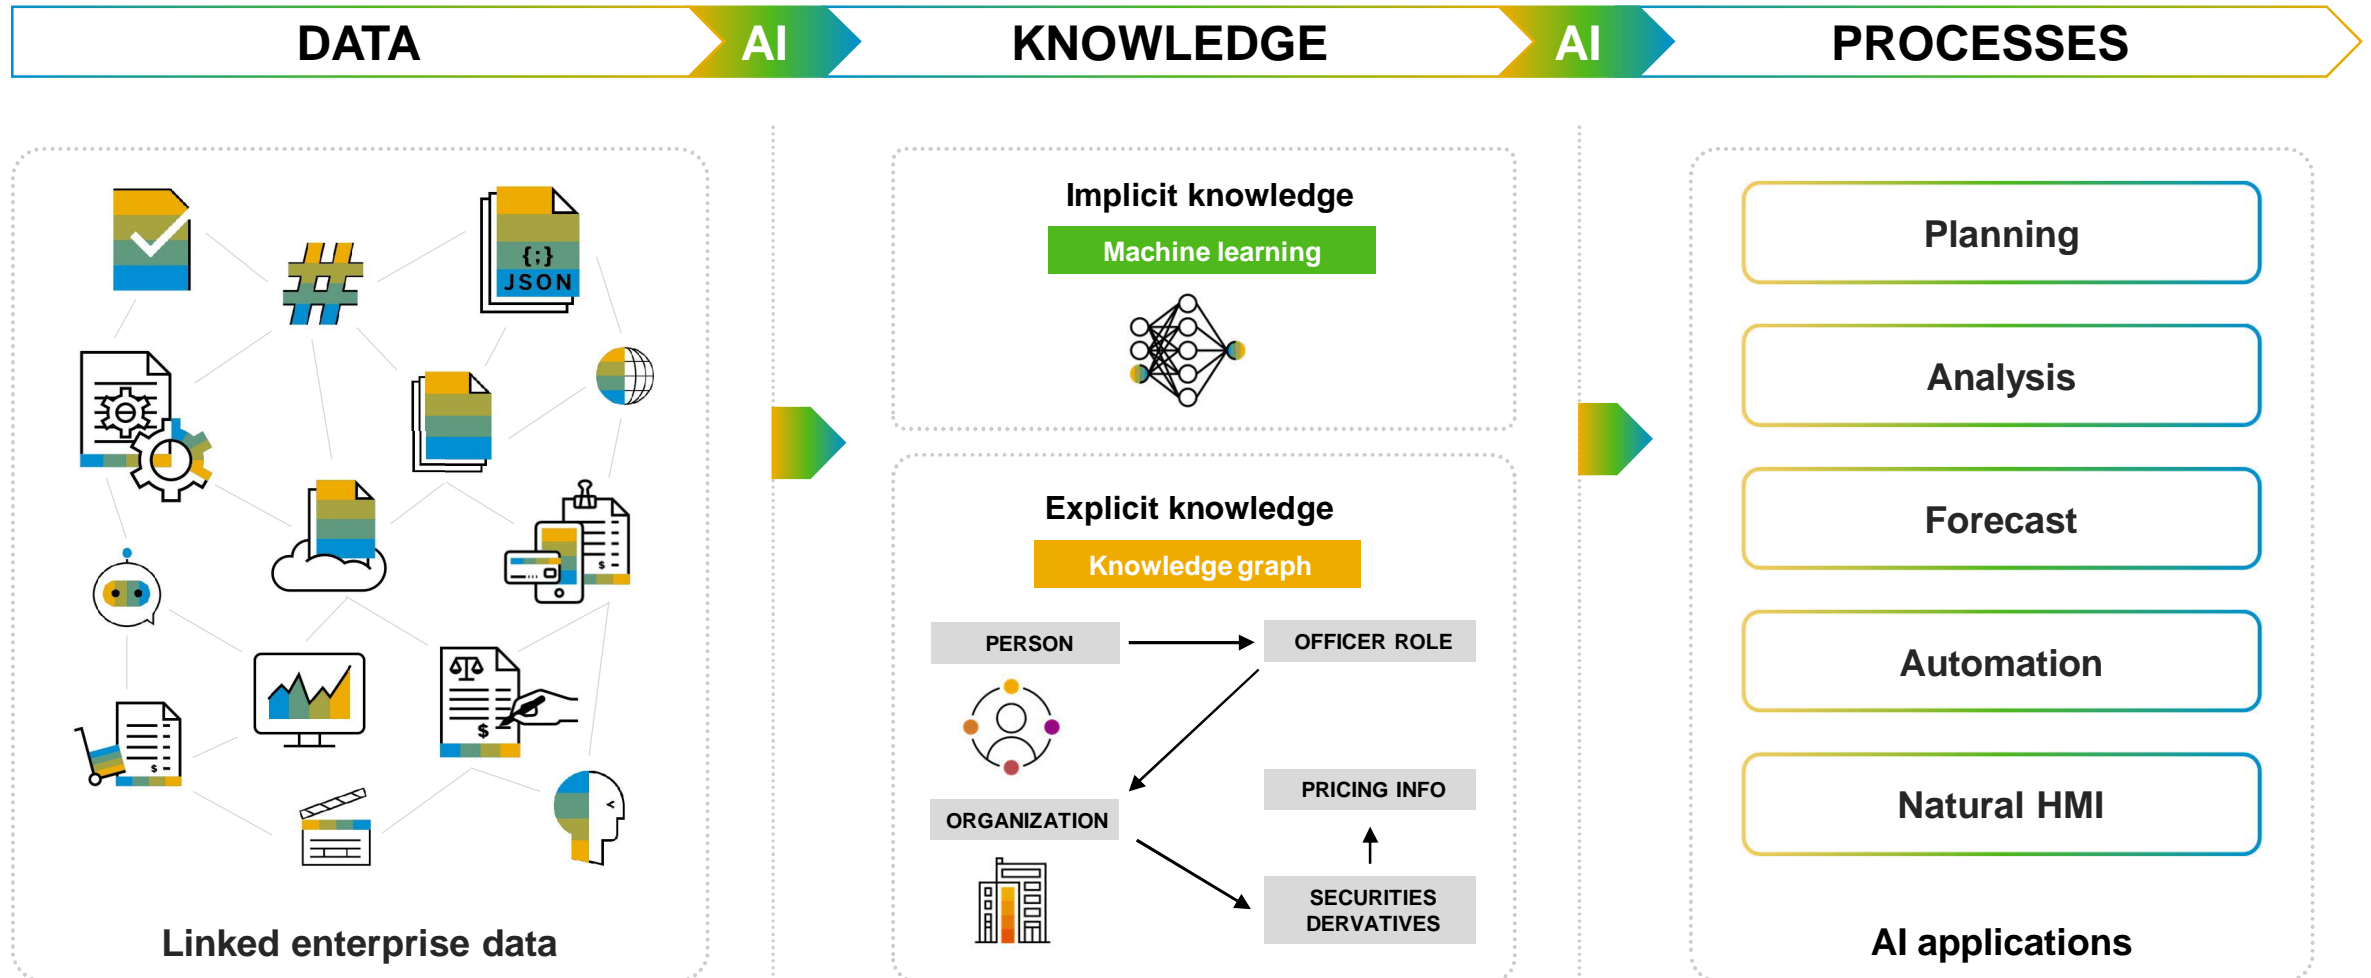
DATA AI KNOWLEDGE AI PROCESSES

{;}
JSON

$

Linked enterprise data

Implicit knowledge

Machine learning

Explicit knowledge

Knowledge graph

PERSON

OFFICER ROLE

ORGANIZATION

PRICING INFO

SECURITIES DERVATIVES

Planning

Analysis

Forecast

Automation

Natural HMI

AI applications